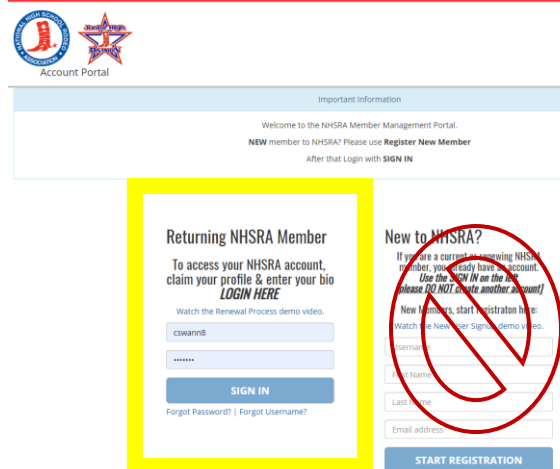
NATIONAL HIGH SCHOOL RODEO ASSOCIATION

Account Portal

Important Information

Welcome to the NHSRA Member Management Portal.

**NEW** member to NHSRA? Please use **Register New Member**

After that Login with **SIGN IN**

Returning NHSRA Member

To access your NHSRA account, claim your profile & enter your bio
*LOGIN HERE*

Watch the Renewal Process demo video.

cswann8

••••••••

SIGN IN

Forgot Password? | Forgot Username?

New to NHSRA?

If you are a current or renewing NHSRA member, you already have an account. *Use the SIGN IN on the left (please DO NOT create another account)*

New Members, start registraton here:

Watch the New User Signup demo video.

Username

First Name

Last Name

Email address

START REGISTRATION